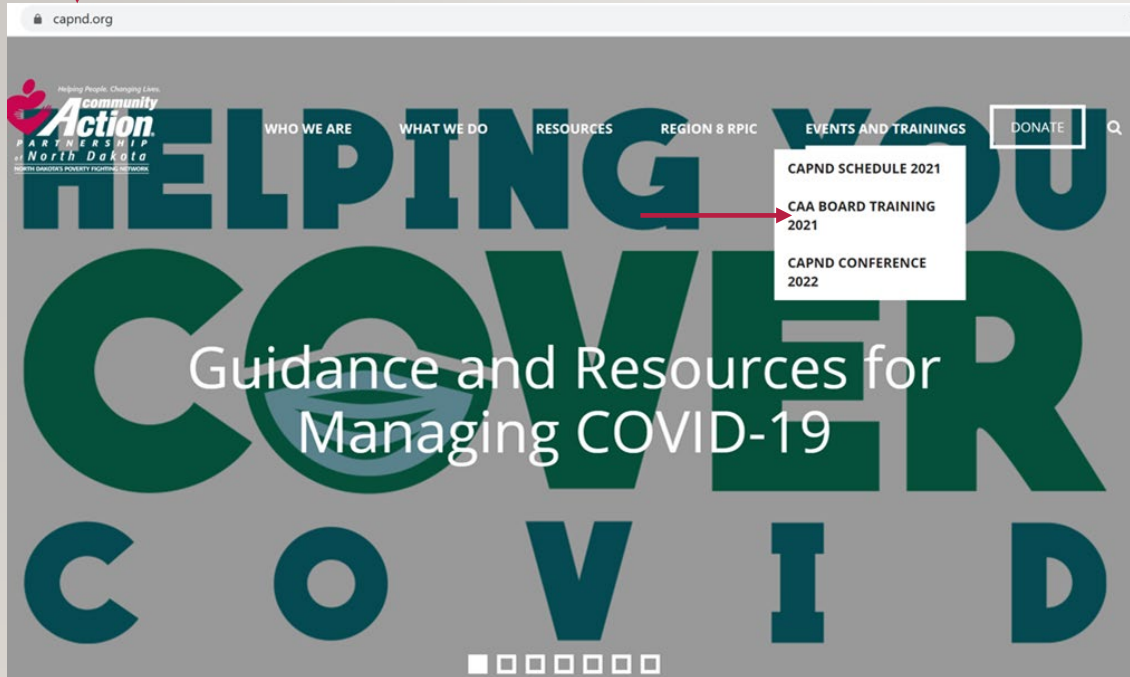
capnd.org

Helping People. Changing Lives.
Community Action
PARTNERSHIP
of North Dakota
NORTH DAKOTA'S POVERTY FIGHTING NETWORK

WHO WE ARE
WHAT WE DO
RESOURCES
REGION 8 RPIC
EVENTS AND TRAININGS
DONATE

CAPND SCHEDULE 2021
CAA BOARD TRAINING 2021
CAPND CONFERENCE 2022

HELPING YOU
COVER
COVID

Guidance and Resources for Managing COVID-19